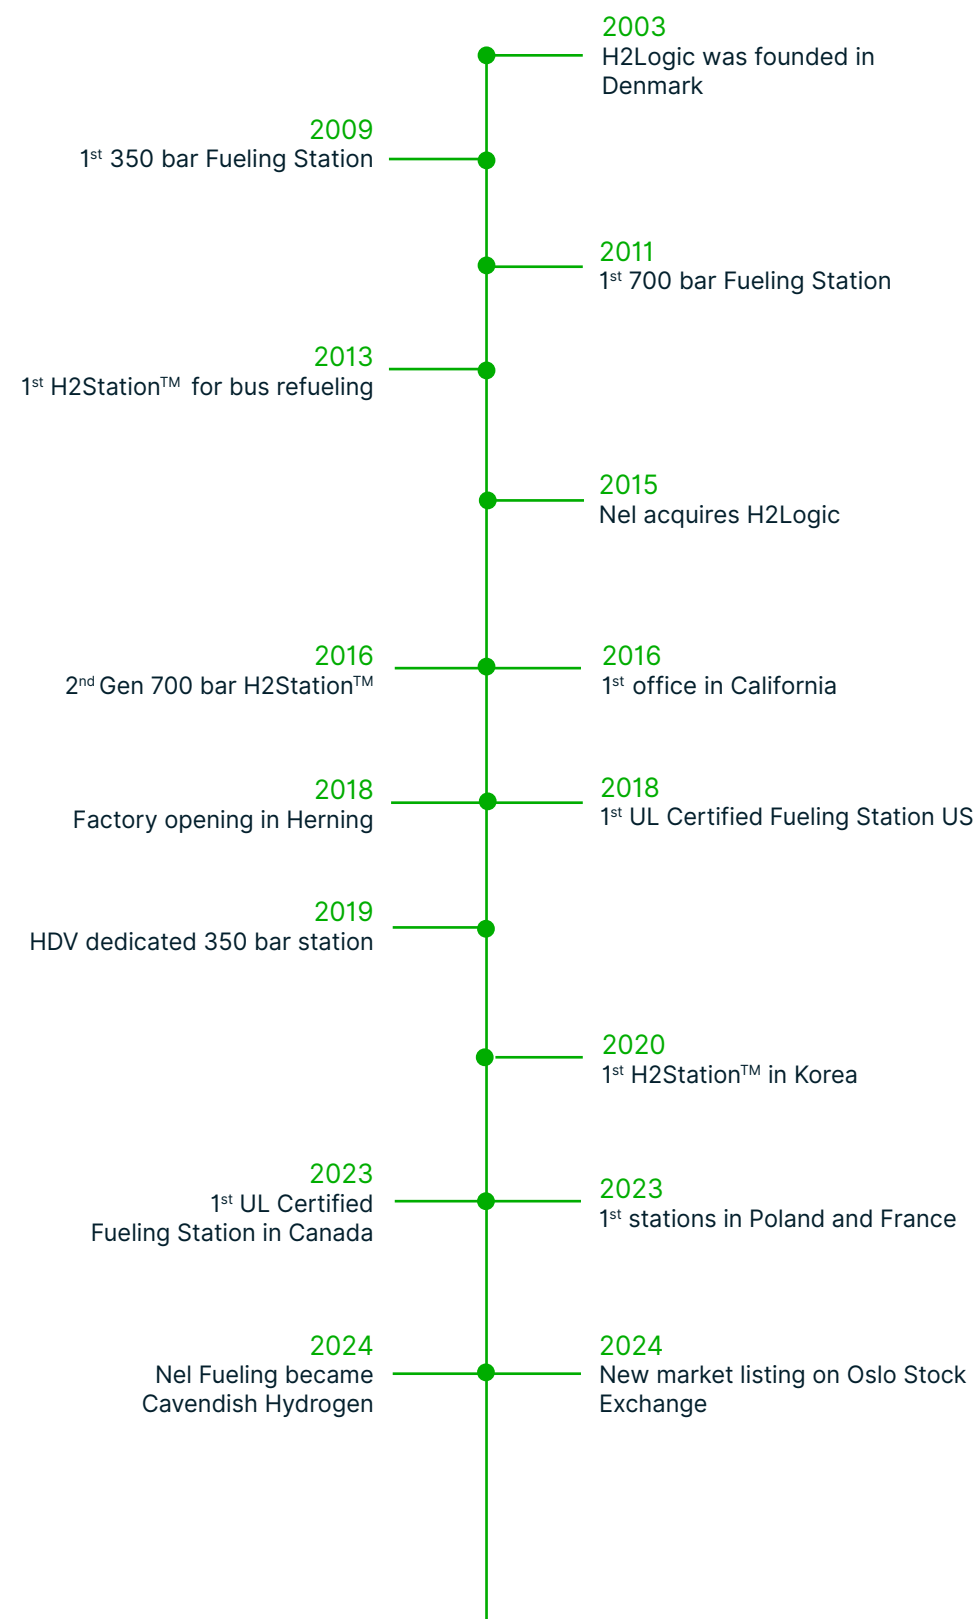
2003
H2Logic was founded in Denmark

2009
1$^{st}$ 350 bar Fueling Station

2011
1$^{st}$ 700 bar Fueling Station

2013
1$^{st}$ H2Station$^{TM}$ for bus refueling

2015
Nel acquires H2Logic

2016
2$^{nd}$ Gen 700 bar H2Station$^{TM}$

2016
1$^{st}$ office in California

2018
Factory opening in Herning

2018
1$^{st}$ UL Certified Fueling Station US

2019
HDV dedicated 350 bar station

2020
1$^{st}$ H2Station$^{TM}$ in Korea

2023
1$^{st}$ UL Certified Fueling Station in Canada

2023
1$^{st}$ stations in Poland and France

2024
Nel Fueling became Cavendish Hydrogen

2024
New market listing on Oslo Stock Exchange